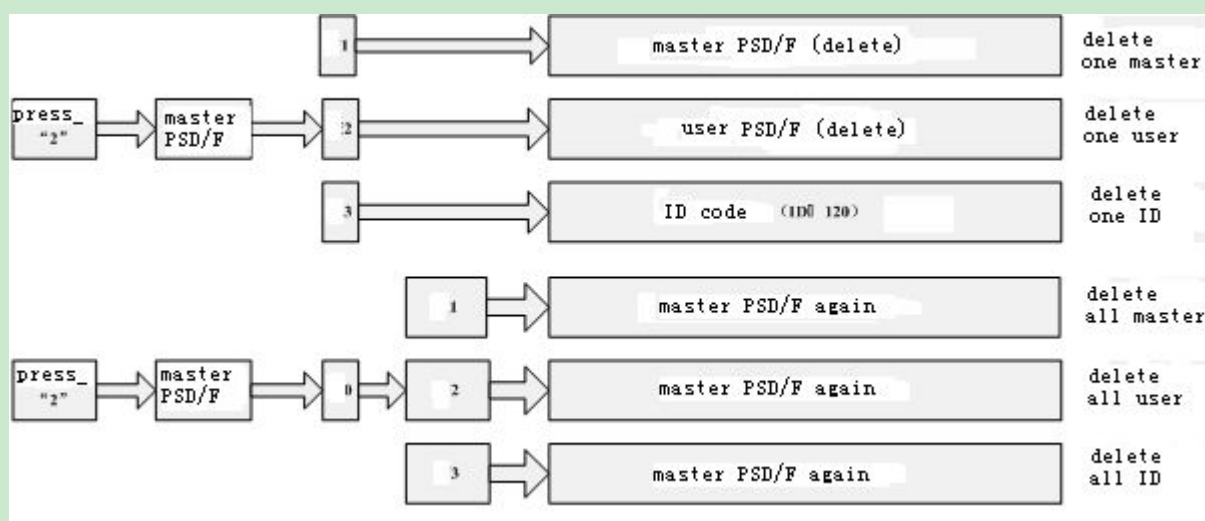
1

master PSD/F (delete)

delete one master

press_ "2"

master PSD/F

2

user PSD/F (delete)

delete one user

3

ID code (ID0 120)

delete one ID

1

master PSD/F again

delete all master

press_ "2"

master PSD/F

0

2

master PSD/F again

delete all user

3

master PSD/F again

delete all ID